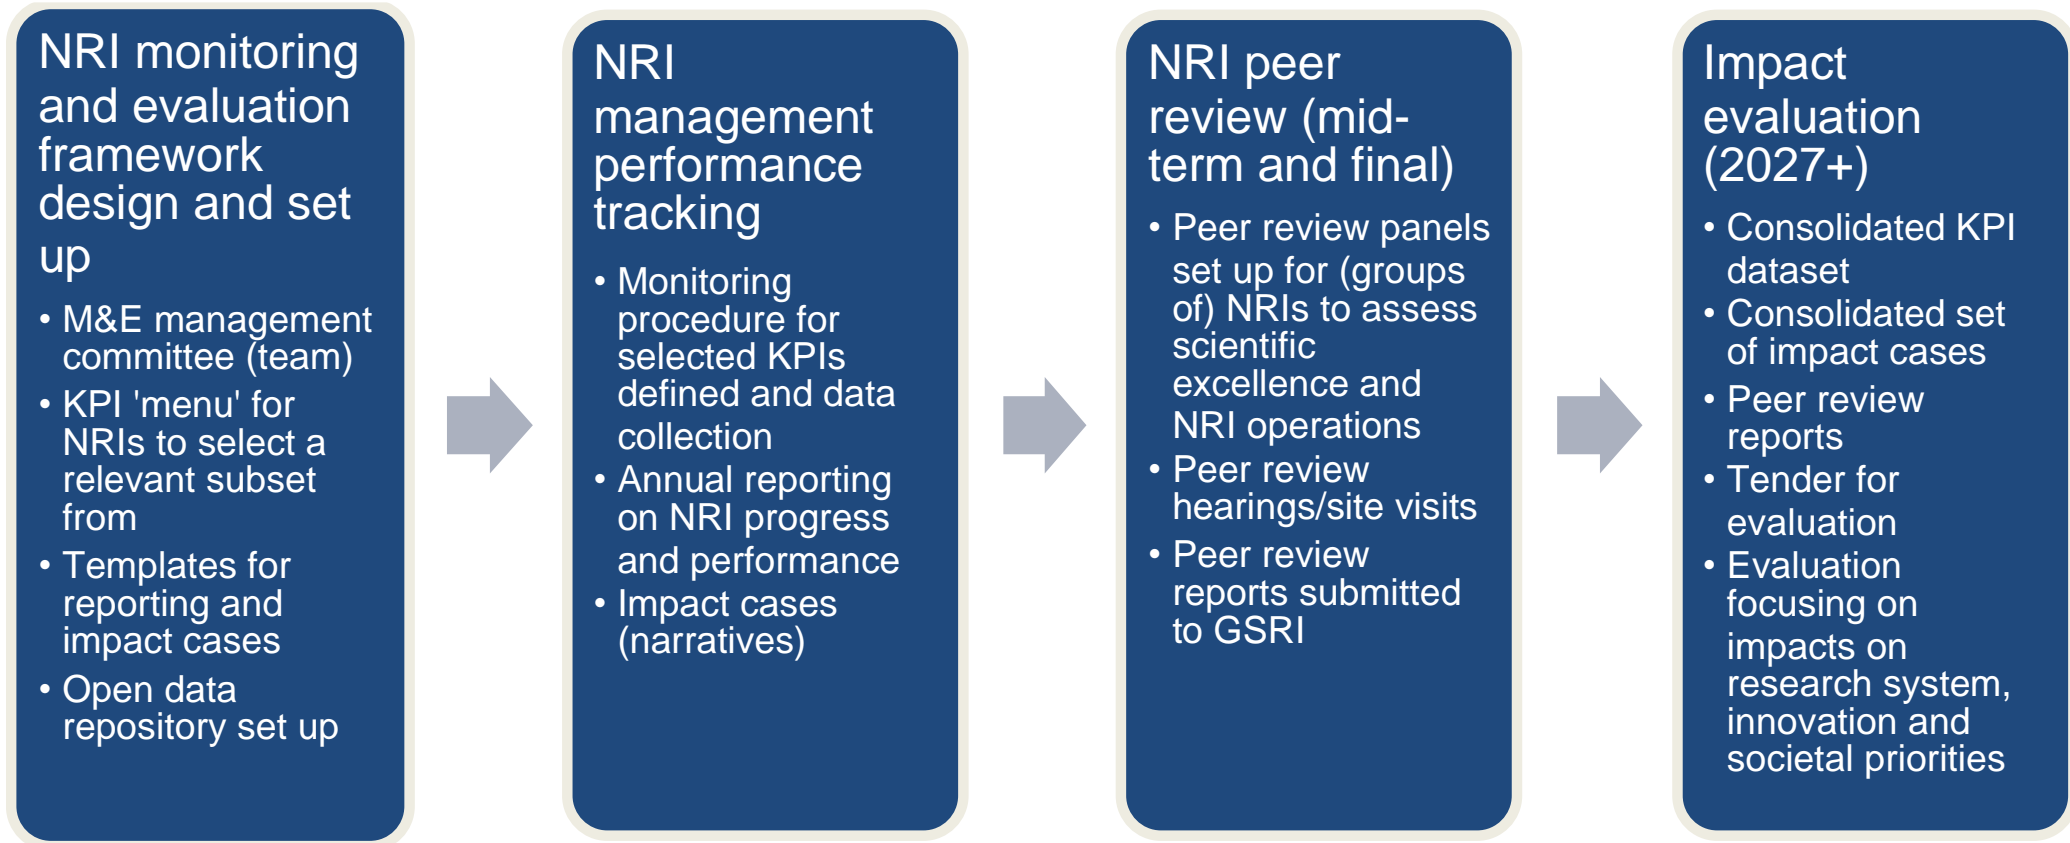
NRI monitoring and evaluation framework design and set up

- M&E management committee (team)
- KPI 'menu' for NRIs to select a relevant subset from
- Templates for reporting and impact cases
- Open data repository set up

NRI management performance tracking

- Monitoring procedure for selected KPIs defined and data collection
- Annual reporting on NRI progress and performance
- Impact cases (narratives)

NRI peer review (mid-term and final)

- Peer review panels set up for (groups of) NRIs to assess scientific excellence and NRI operations
- Peer review hearings/site visits
- Peer review reports submitted to GSRI

Impact evaluation (2027+)

- Consolidated KPI dataset
- Consolidated set of impact cases
- Peer review reports
- Tender for evaluation
- Evaluation focusing on impacts on research system, innovation and societal priorities